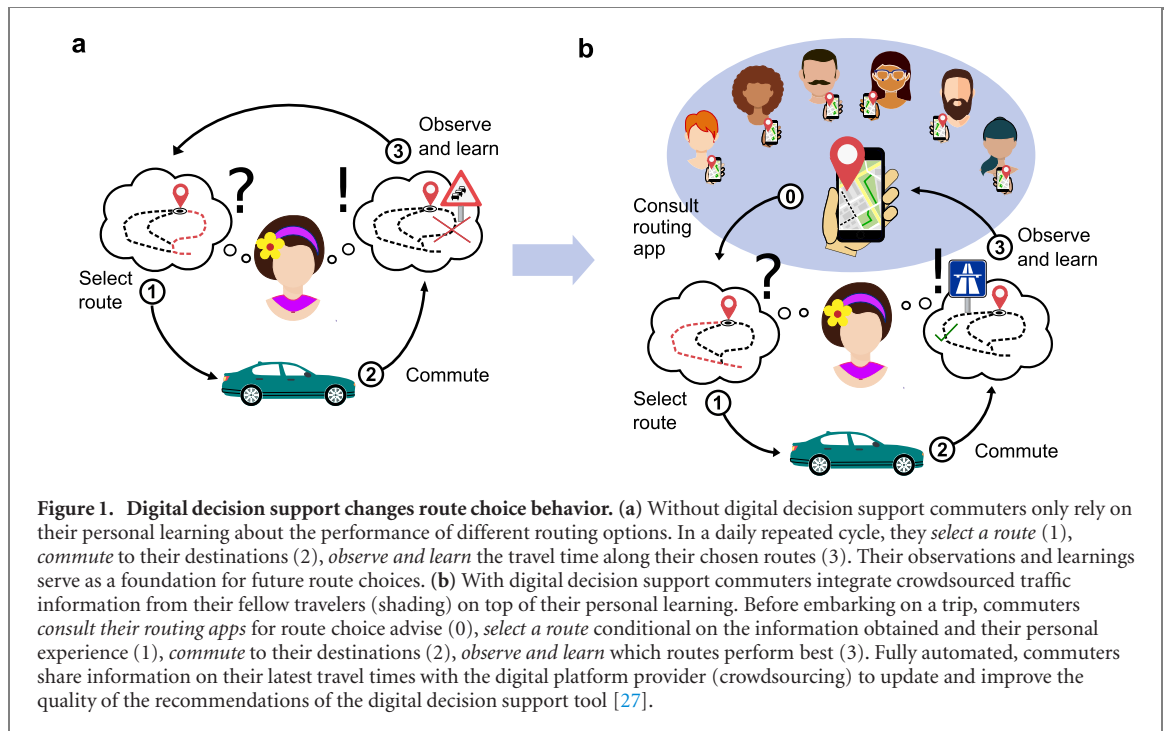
a

Observe and learn
3
?
!
Select route
1
2
Commute

b

Consult routing app
0
3
Observe and learn
?
!
Select route
1
2
Commute

**Figure 1. Digital decision support changes route choice behavior.** (**a**) Without digital decision support commuters only rely on their personal learning about the performance of different routing options. In a daily repeated cycle, they *select a route* (1), *commute* to their destinations (2), *observe and learn* the travel time along their chosen routes (3). Their observations and learnings serve as a foundation for future route choices. (**b**) With digital decision support commuters integrate crowdsourced traffic information from their fellow travelers (shading) on top of their personal learning. Before embarking on a trip, commuters *consult their routing apps* for route choice advise (0), *select a route* conditional on the information obtained and their personal experience (1), *commute* to their destinations (2), *observe and learn* which routes perform best (3). Fully automated, commuters share information on their latest travel times with the digital platform provider (crowdsourcing) to update and improve the quality of the recommendations of the digital decision support tool [27].